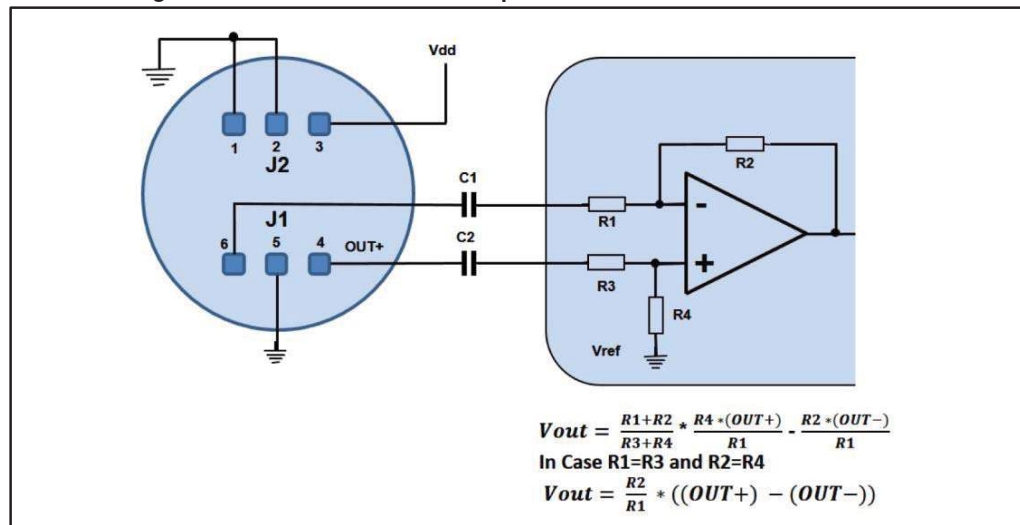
Vdd

1 2 3
J2

J1
6 5 4 OUT+

C1
C2

R2
R1
-
+
R3
R4
Vref

$Vout = \frac{R1+R2}{R3+R4} * \frac{R4*(OUT+)}{R1} - \frac{R2*(OUT-)}{R1}$
In Case R1=R3 and R2=R4
$Vout = \frac{R2}{R1} * ((OUT+) - (OUT-))$